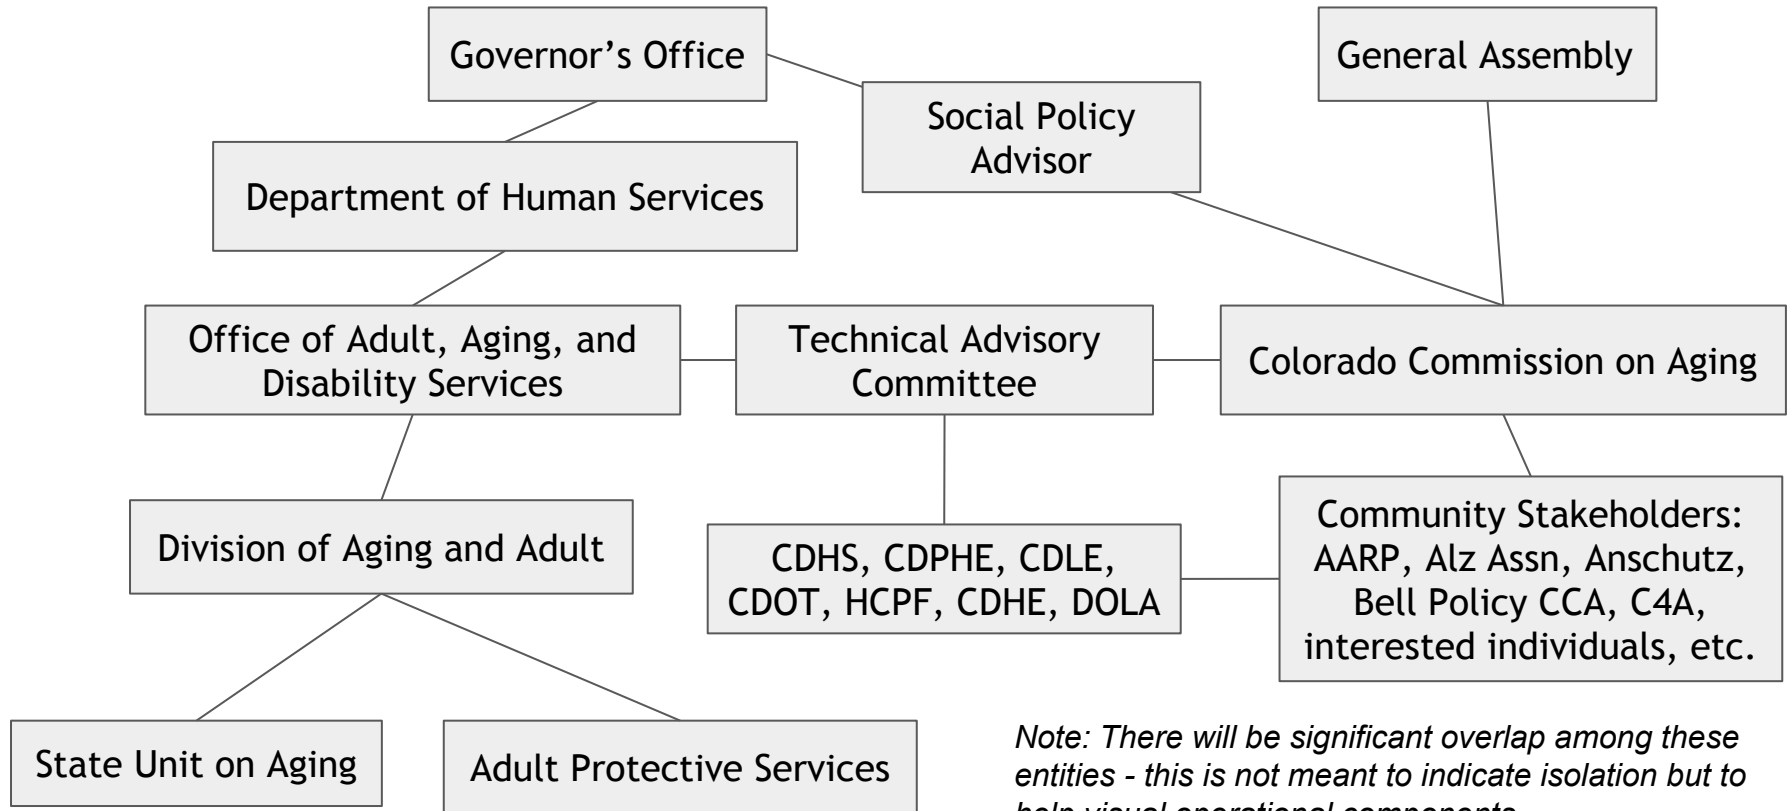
Governor's Office

General Assembly

Social Policy Advisor

Department of Human Services

Office of Adult, Aging, and Disability Services

Technical Advisory Committee

Colorado Commission on Aging

Division of Aging and Adult

CDHS, CDPHE, CDLE, CDOT, HCPF, CDHE, DOLA

Community Stakeholders: AARP, Alz Assn, Anschutz, Bell Policy CCA, C4A, interested individuals, etc.

State Unit on Aging

Adult Protective Services

Note: There will be significant overlap among these entities - this is not meant to indicate isolation but to help visual operational components